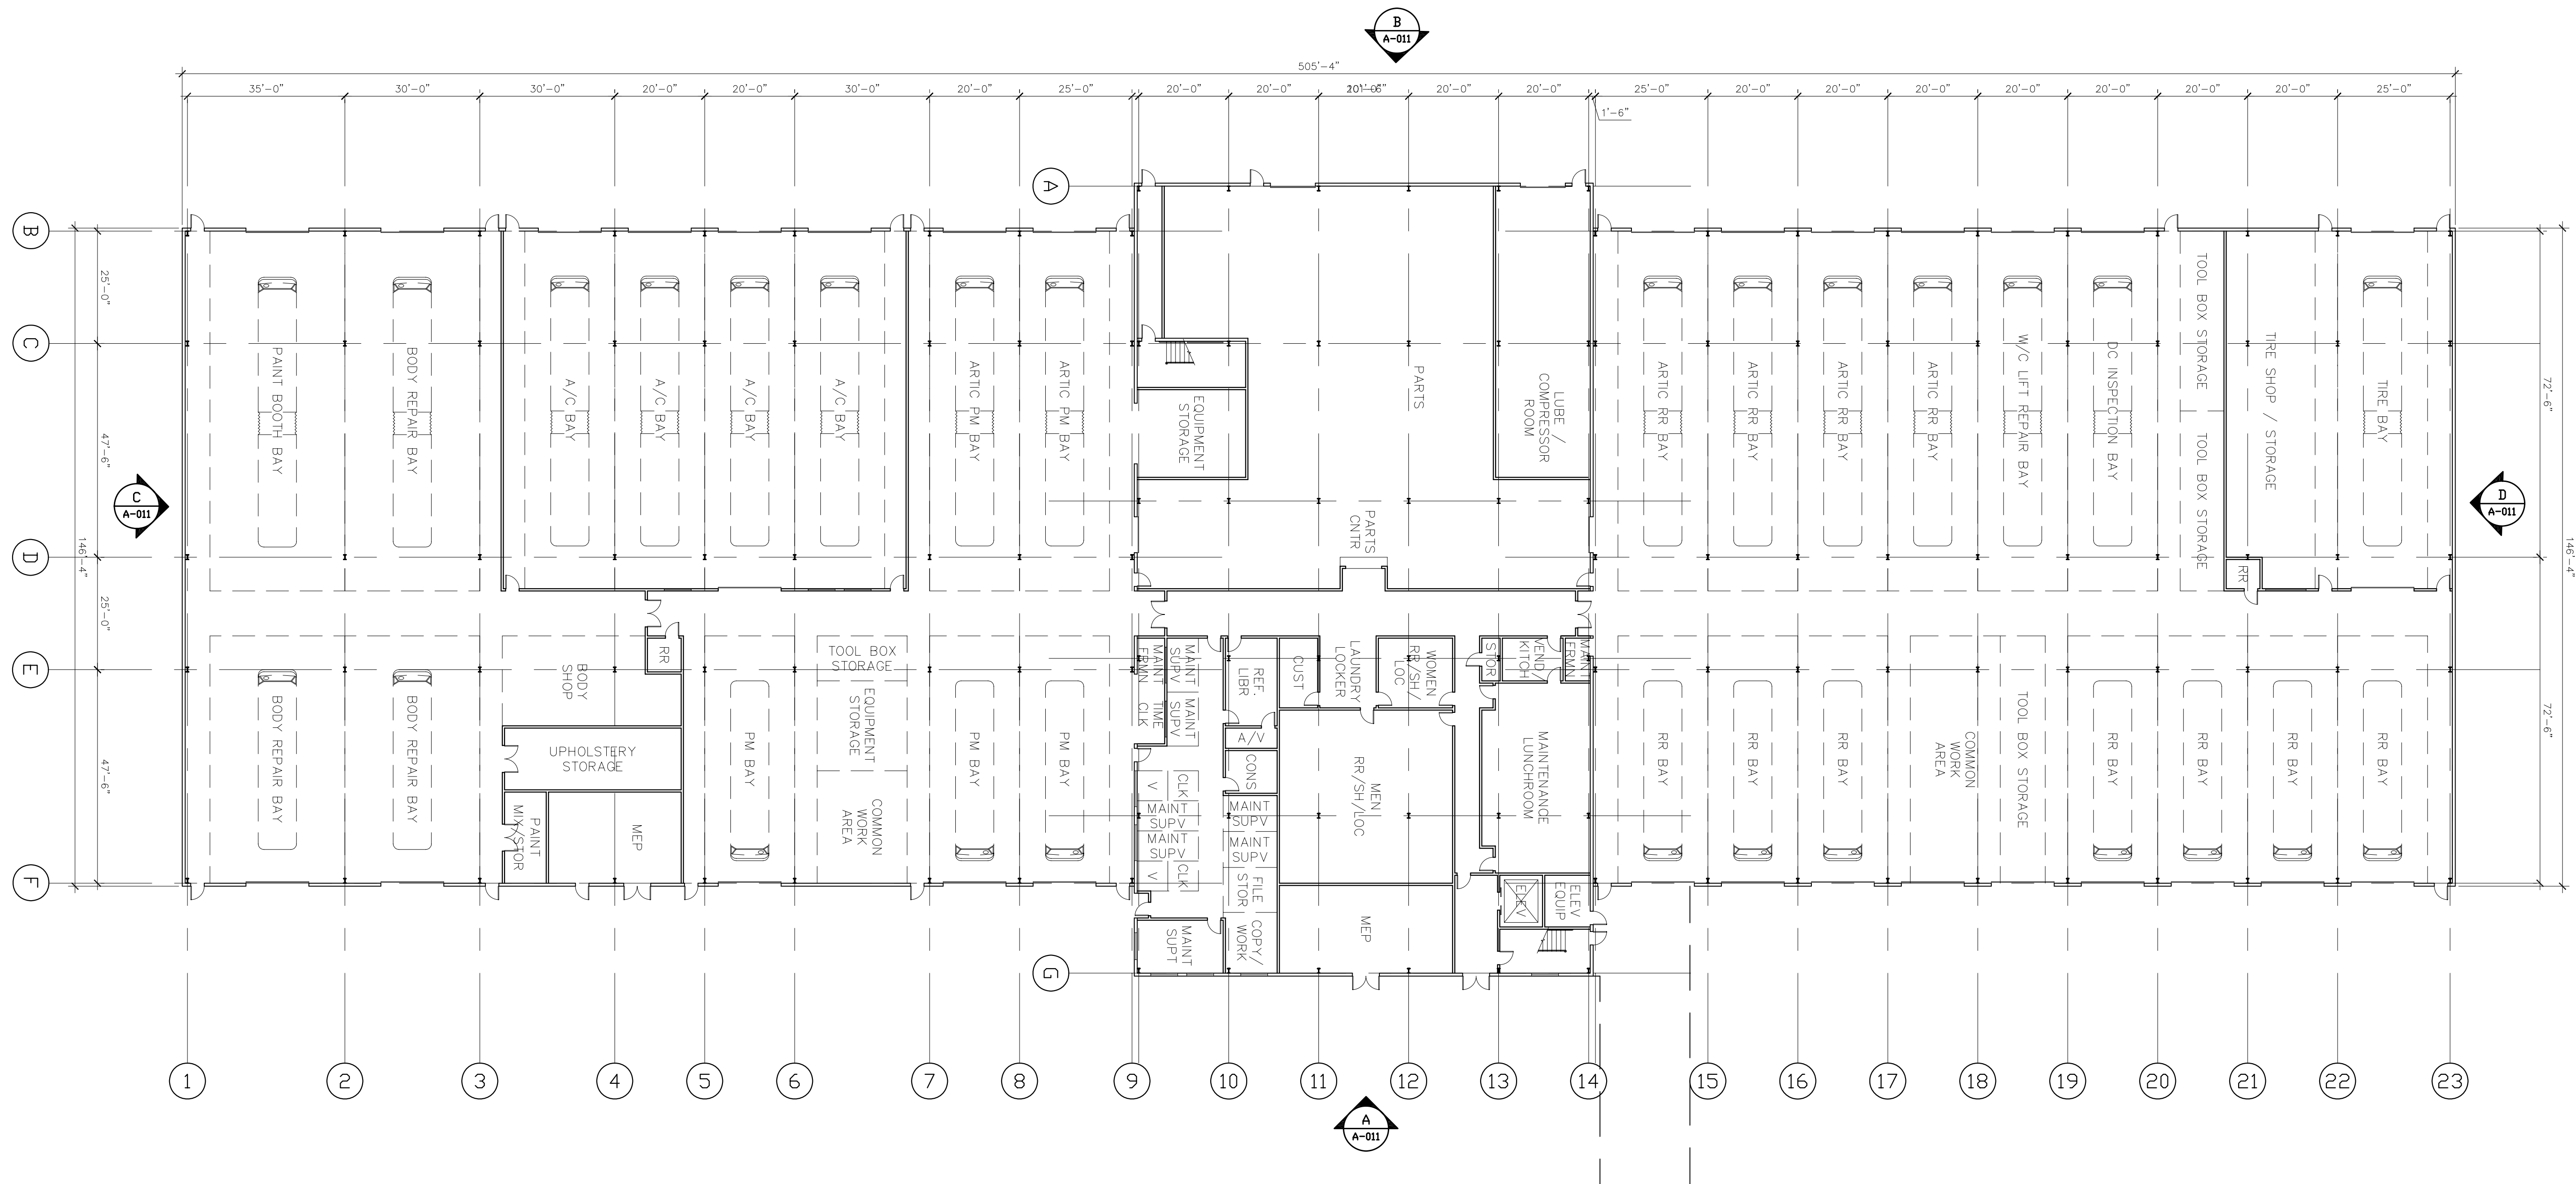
B
A-011

505'-4"

35'-0" 30'-0" 30'-0" 20'-0" 20'-0" 30'-0" 20'-0" 25'-0" 20'-0" 20'-0" 20'-6" 20'-0" 20'-0" 25'-0" 20'-0" 20'-0" 20'-0" 20'-0" 20'-0" 20'-0" 20'-0" 25'-0"

1'-6"

A
B
C
D
E
F
G

25'-0"
47'-6"
146'-4"
25'-0"
47'-6"

72'-6"
146'-4"
72'-6"

C
A-011

D
A-011

PAINT BOOTH BAY
BODY REPAIR BAY
A/C BAY
A/C BAY
A/C BAY
A/C BAY
ARTIC PM BAY
ARTIC PM BAY
EQUIPMENT STORAGE
PARTS
LUBE / COMPRESSOR ROOM
PARTS CNTR
ARTIC RR BAY
ARTIC RR BAY
ARTIC RR BAY
ARTIC RR BAY
W/C LIFT REPAIR BAY
DC INSPECTION BAY
TOOL BOX STORAGE
TOOL BOX STORAGE
TIRE SHOP / STORAGE
TIRE BAY
RR

RR
BODY SHOP
TOOL BOX STORAGE
EQUIPMENT STORAGE
BODY REPAIR BAY
BODY REPAIR BAY
UPHOLSTERY STORAGE
PAINT MIX/STOR
MEP
PM BAY
COMMON WORK AREA
PM BAY
PM BAY
MAINT FRMN
TIME CLK
MAINT SUPV
MAINT SUPV
REF. LIBR
CUST
LAUNDRY LOCKER
WOMEN RR/SH/LOC
STOR
VEND/KITCH
MAINT FRMN
A/V
CONS
V
CLK
MAINT SUPV
MAINT SUPV
V
CLK
MAINT SUPV
MAINT SUPV
FILE STOR
MEN RR/SH/LOC
MAINTENANCE LUNCHROOM
ELEV
ELEV EQUIP
MAINT SUPT
COPY/WORK
MEP
RR BAY
RR BAY
RR BAY
COMMON WORK AREA
TOOL BOX STORAGE
RR BAY
RR BAY
RR BAY
RR BAY

1 2 3 4 5 6 7 8 9 10 11 12 13 14 15 16 17 18 19 20 21 22 23

A
A-011